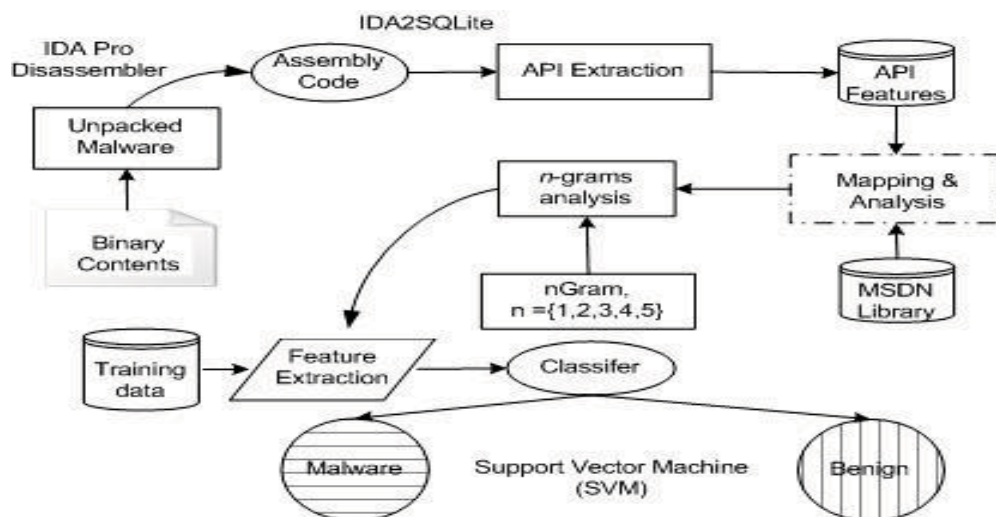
IDA2SQLite

IDA Pro Disassembler

Assembly Code

API Extraction

API Features

Unpacked Malware

Binary Contents

n-grams analysis

Mapping & Analysis

nGram, n ={1,2,3,4,5}

MSDN Library

Training data

Feature Extraction

Classifer

Malware

Support Vector Machine (SVM)

Benign